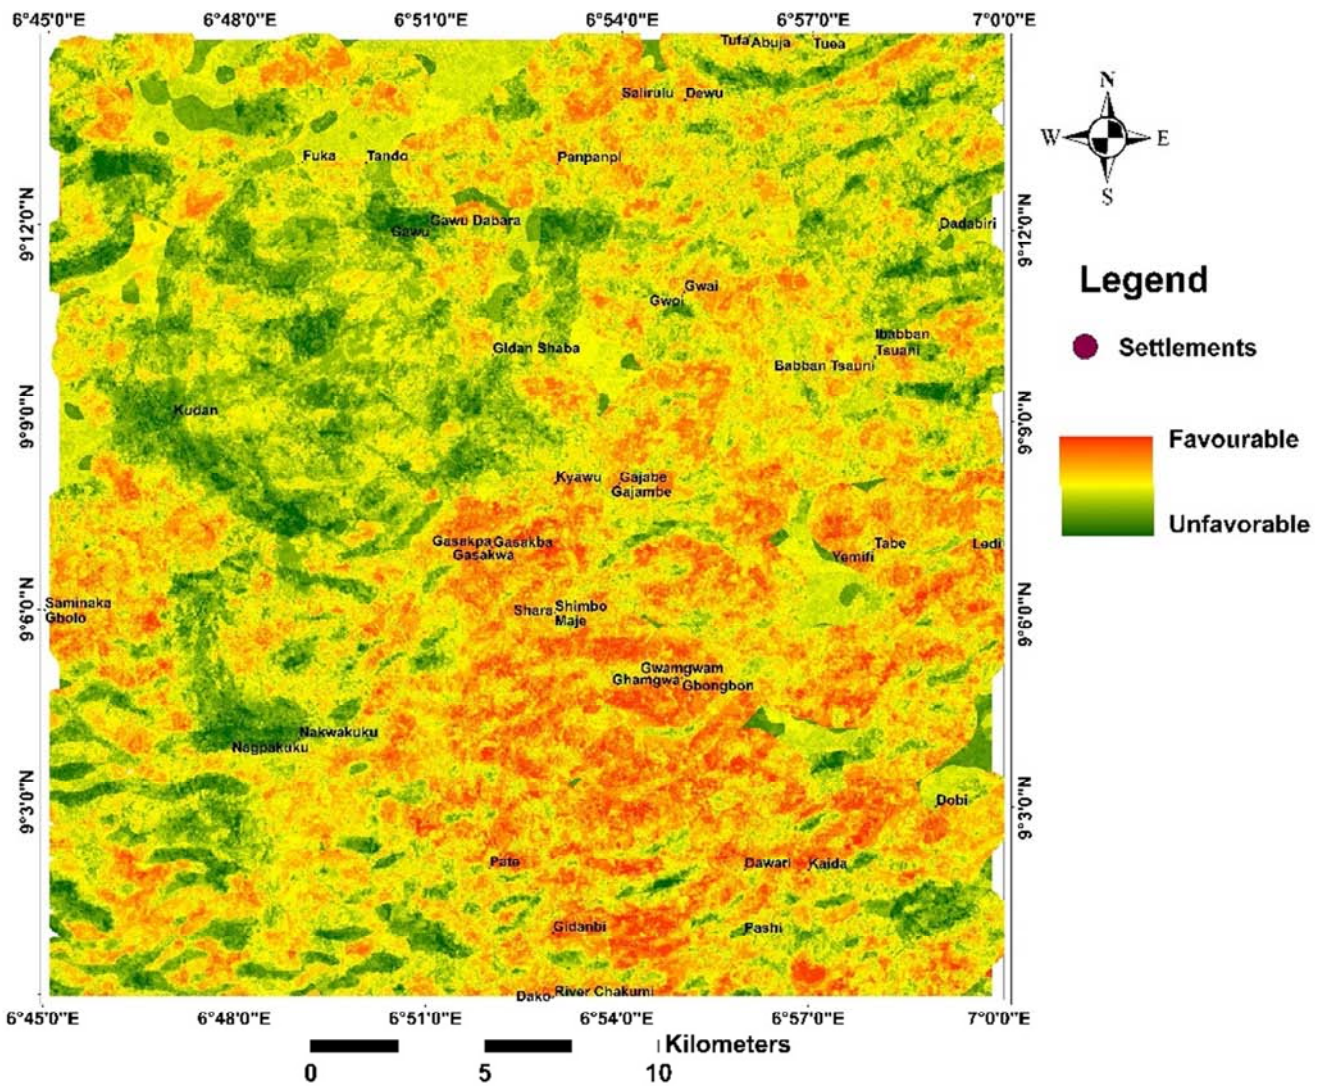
6°45'0"E 6°48'0"E 6°51'0"E 6°54'0"E 6°57'0"E 7°0'0"E

9°12'0"N
9°9'0"N
9°6'0"N
9°3'0"N

Tufa Abuja Tuea
Salirulu Dewu
Fuka Tando
Panpanpi
Gawu Dabara
Gawu
Dadabiri
Gwai
Gwoi
Ibabban Tsauni
Gidan Shaba
Babban Tsauni
Kudan
Kyawu Gajabe
Gajambe
Gasakpa Gasakba
Gasakwa
Yemifi Tabe
Ledi
Saminaka
Gbolo
Shara Shimbo
Maje
Gwamgwam
Ghamgwa Gbongbon
Nakwakuku
Nagpakuku
Dobi
Pate
Dawari Kaida
Gidanbi
Pashi
Dako River Chakumi

9°12'0"N
9°9'0"N
9°6'0"N
9°3'0"N

6°45'0"E 6°48'0"E 6°51'0"E 6°54'0"E 6°57'0"E 7°0'0"E

N
W E
S

Legend
Settlements
Favourable
Unfavorable

0 5 10 Kilometers